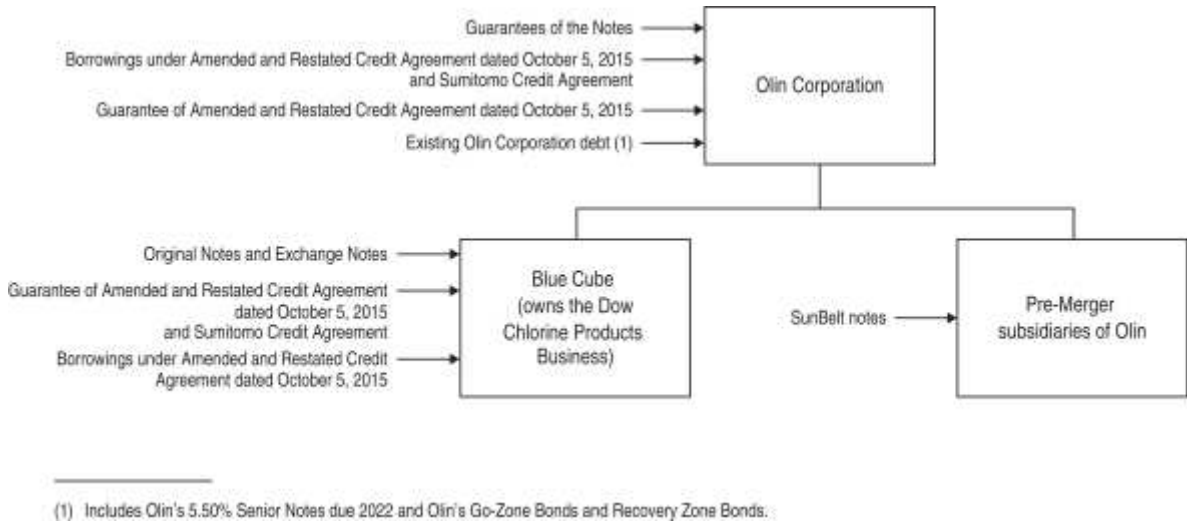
Guarantees of the Notes

Borrowings under Amended and Restated Credit Agreement dated October 5, 2015 and Sumitomo Credit Agreement

Guarantee of Amended and Restated Credit Agreement dated October 5, 2015

Existing Olin Corporation debt (1)

Olin Corporation

Original Notes and Exchange Notes

Guarantee of Amended and Restated Credit Agreement dated October 5, 2015 and Sumitomo Credit Agreement

Borrowings under Amended and Restated Credit Agreement dated October 5, 2015

Blue Cube (owns the Dow Chlorine Products Business)

SunBelt notes

Pre-Merger subsidiaries of Olin

(1) Includes Olin's 5.50% Senior Notes due 2022 and Olin's Go-Zone Bonds and Recovery Zone Bonds.